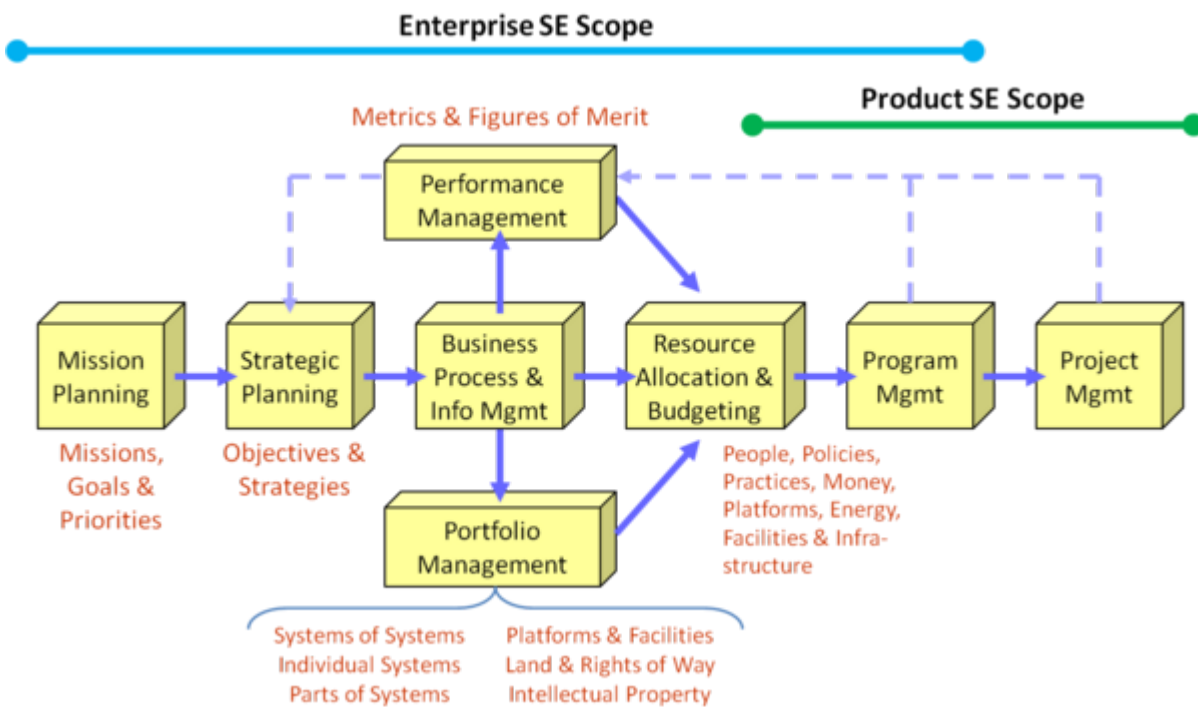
Enterprise SE Scope

Product SE Scope

Metrics & Figures of Merit

Performance Management

Mission Planning

Strategic Planning

Business Process & Info Mgmt

Resource Allocation & Budgeting

Program Mgmt

Project Mgmt

Missions, Goals & Priorities

Objectives & Strategies

People, Policies, Practices, Money, Platforms, Energy, Facilities & Infrastructure

Portfolio Management

Systems of Systems
Individual Systems
Parts of Systems

Platforms & Facilities
Land & Rights of Way
Intellectual Property